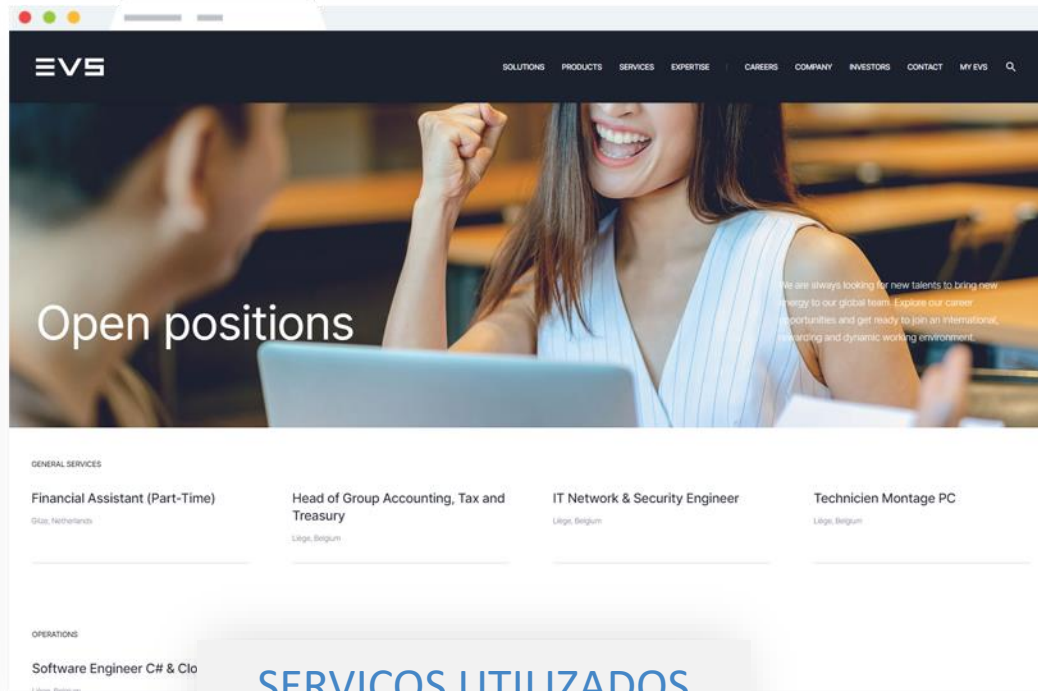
EVS

SOLUTIONS PRODUCTS SERVICES EXPERTISE CAREERS COMPANY INVESTORS CONTACT MY EVS

Open positions

We are always looking for new talents to bring new energy to our global team. Explore our career opportunities and get ready to join an international, rewarding and dynamic working environment.

GENERAL SERVICES

Financial Assistant (Part-Time)
Gilze, Netherlands

Head of Group Accounting, Tax and Treasury
Liège, Belgium

IT Network & Security Engineer
Liège, Belgium

Technicien Montage PC
Liège, Belgium

OPERATIONS

Software Engineer C# & Clo
Liège, Belgium

SERVICOS UTILIZADOS